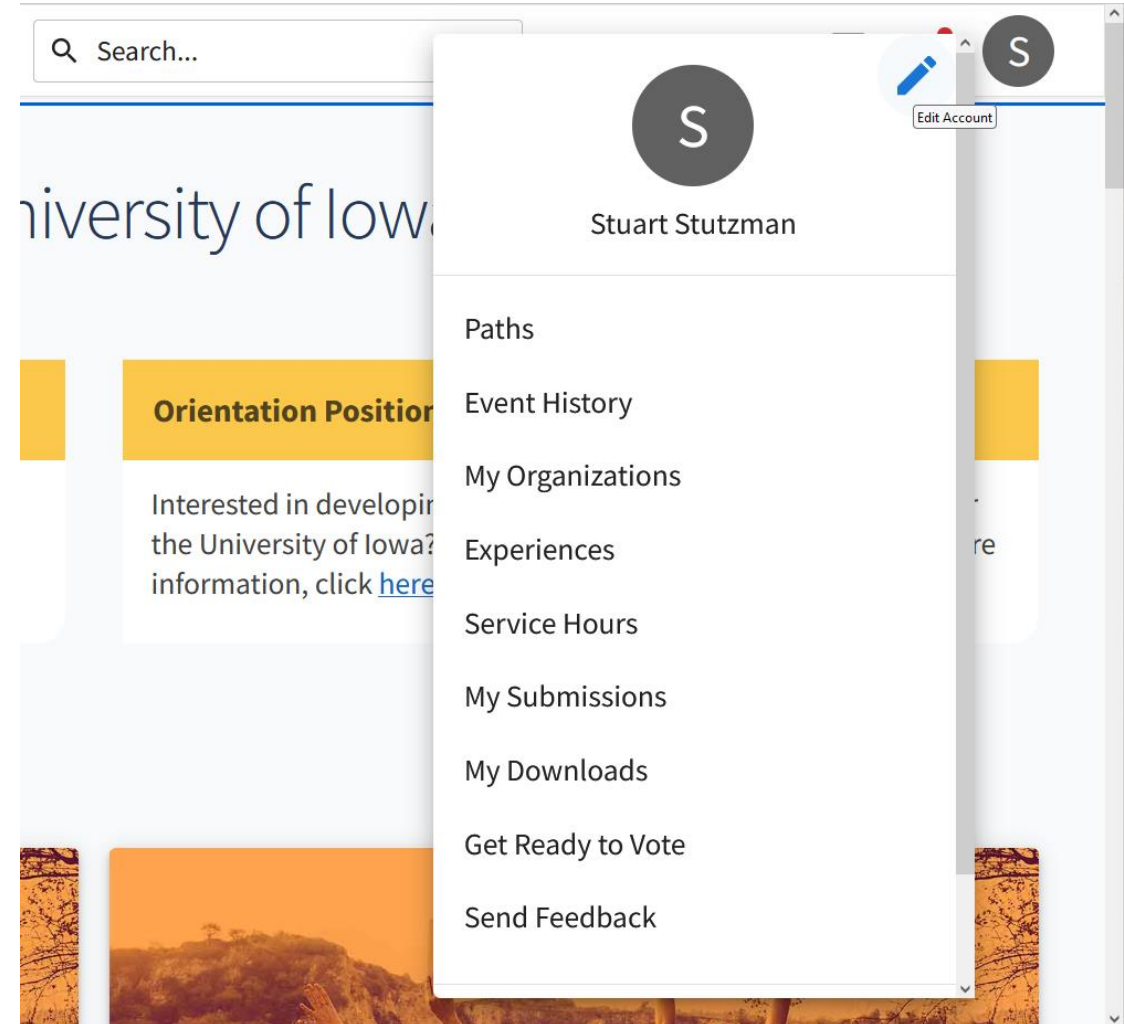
Search...

S

S

Edit Account

Stuart Stutzman

Paths

Event History

My Organizations

Experiences

Service Hours

My Submissions

My Downloads

Get Ready to Vote

Send Feedback

niversity of Iow

Orientation Positio

Interested in developi the University of Iowa? information, click here

re